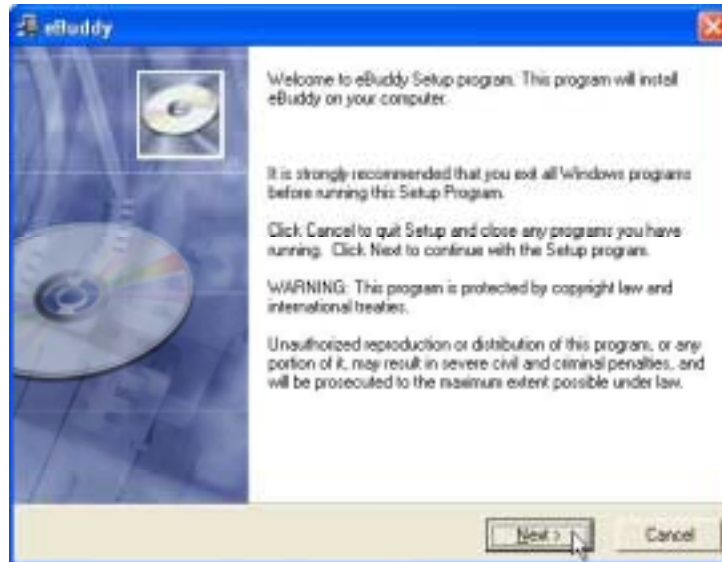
eBuddy

Welcome to eBuddy Setup program. This program will install eBuddy on your computer.

It is strongly recommended that you exit all Windows programs before running this Setup Program.

Click Cancel to quit Setup and close any programs you have running. Click Next to continue with the Setup program.

WARNING: This program is protected by copyright law and international treaties.

Unauthorized reproduction or distribution of this program, or any portion of it, may result in severe civil and criminal penalties, and will be prosecuted to the maximum extent possible under law.

Next >

Cancel